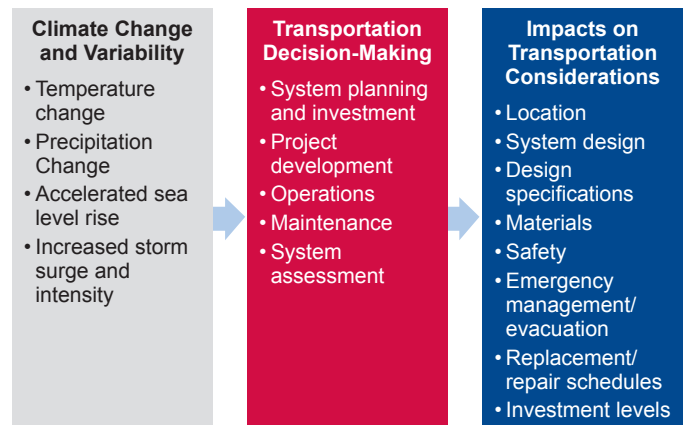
Climate Change and Variability

• Temperature change
• Precipitation Change
• Accelerated sea level rise
• Increased storm surge and intensity

Transportation Decision-Making

• System planning and investment
• Project development
• Operations
• Maintenance
• System assessment

Impacts on Transportation Considerations

• Location
• System design
• Design specifications
• Materials
• Safety
• Emergency management/ evacuation
• Replacement/ repair schedules
• Investment levels